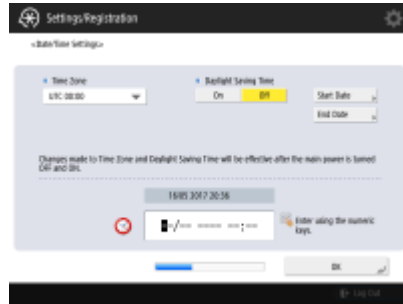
Settings/Registration

<Date/Time Settings>

Time Zone

UTC 00:00

Daylight Saving Time

On

Off

Start Date

End Date

Changes made to Time Zone and Daylight Saving Time will be effective after the main power is turned OFF and ON.

19/05 2017 20:56

--/-- ---- --:--

Enter using the numeric keys.

OK

Log Out